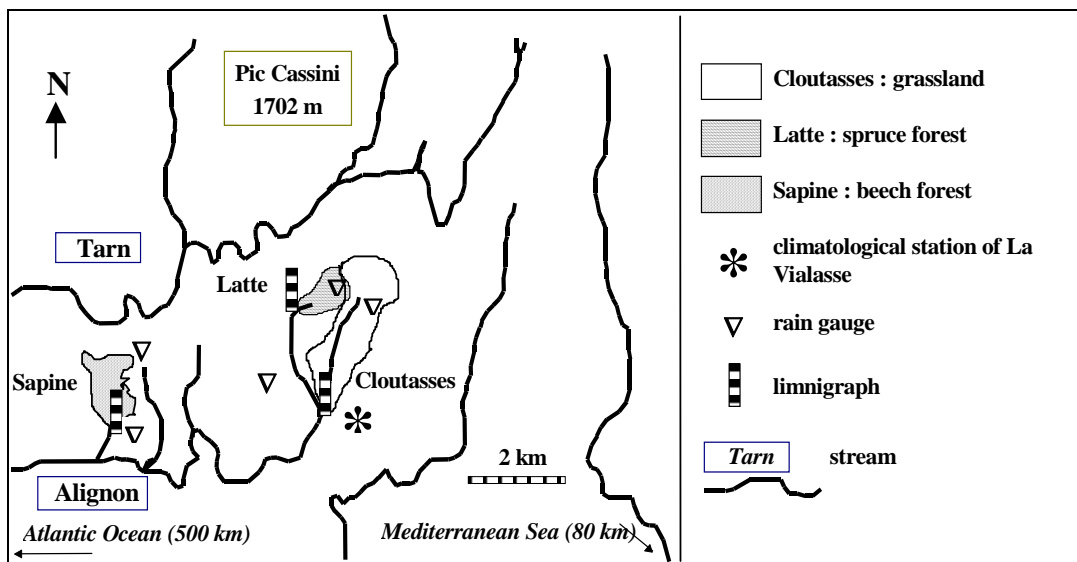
N

Pic Cassini
1702 m

Tarn

Latte

Sapine

Cloutasses

Alignon

2 km

Atlantic Ocean (500 km)

Mediterranean Sea (80 km)

Cloutasses : grassland

Latte : spruce forest

Sapine : beech forest

climatological station of La Vialasse

rain gauge

limnigraph

Tarn stream